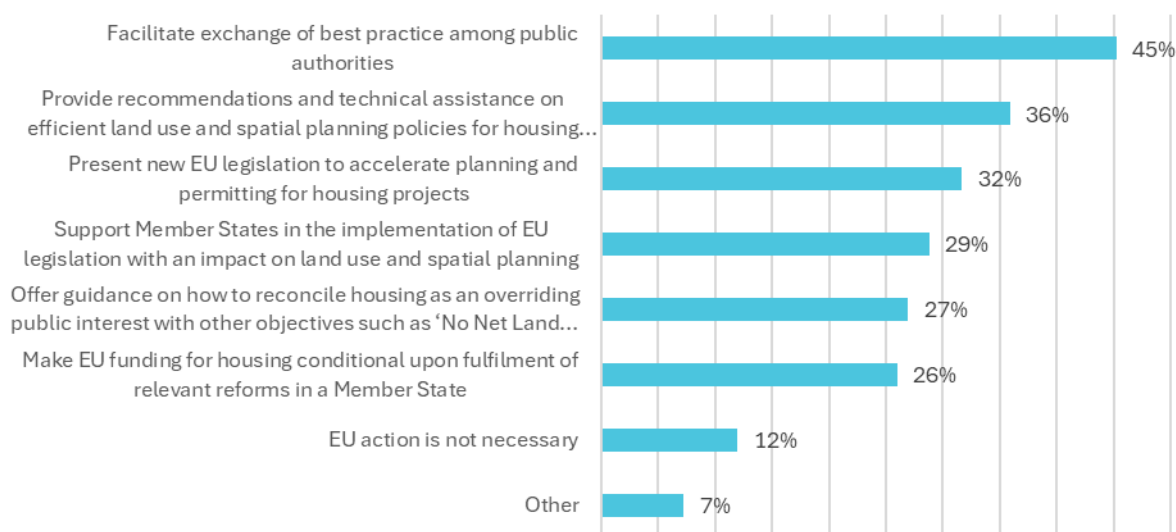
Facilitate exchange of best practice among public authorities 45%

Provide recommendations and technical assistance on efficient land use and spatial planning policies for housing... 36%

Present new EU legislation to accelerate planning and permitting for housing projects 32%

Support Member States in the implementation of EU legislation with an impact on land use and spatial planning 29%

Offer guidance on how to reconcile housing as an overriding public interest with other objectives such as 'No Net Land... 27%

Make EU funding for housing conditional upon fulfilment of relevant reforms in a Member State 26%

EU action is not necessary 12%

Other 7%